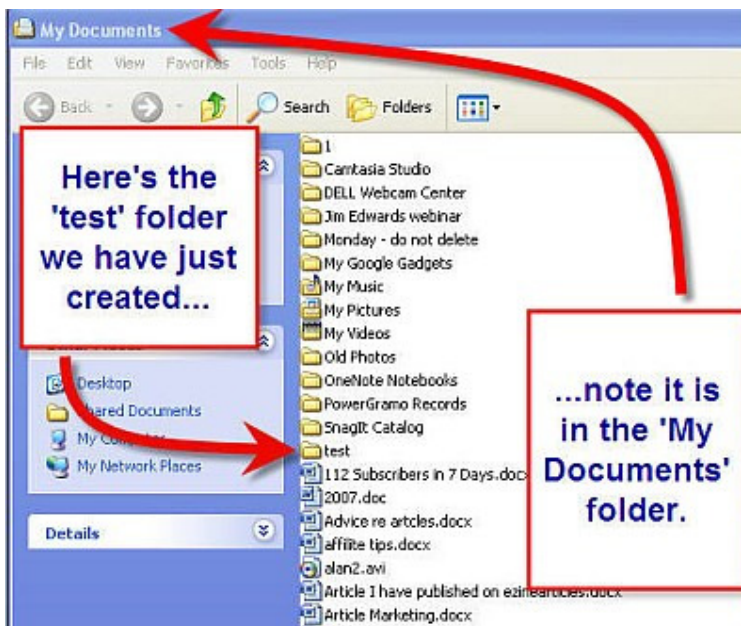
My Documents

File Edit View Favorites Tools Help

Back Search Folders

Here's the 'test' folder we have just created...

Desktop
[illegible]hared Documents
My Com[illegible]
My Network Places

Details

1
Camtasia Studio
DELL Webcam Center
Jim Edwards webinar
Monday - do not delete
My Google Gadgets
My Music
My Pictures
My Videos
Old Photos
OneNote Notebooks
PowerGramo Records
SnagIt Catalog
test
112 Subscribers in 7 Days.docx
2007.doc
Advice re artcles.docx
affilite tips.docx
alan2.avi
Article I have published on ezinearticles.docx
Article Marketing.docx

...note it is in the 'My Documents' folder.